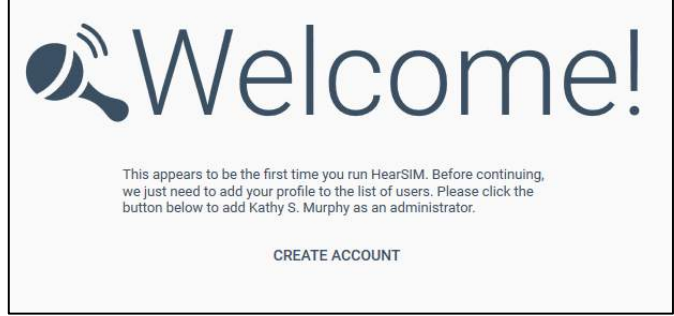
Welcome!

This appears to be the first time you run HearSIM. Before continuing, we just need to add your profile to the list of users. Please click the button below to add Kathy S. Murphy as an administrator.

CREATE ACCOUNT